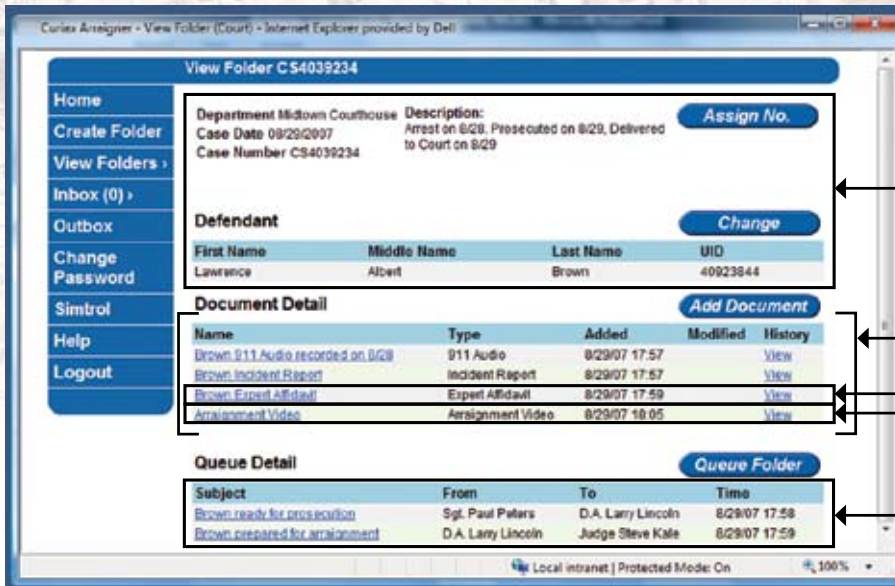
Curiax Arraigner - View Folder (Court) - Internet Explorer provided by Dell

View Folder CS4039234

Home
Create Folder
View Folders ›
Inbox (0) ›
Outbox
Change Password
Simtrol
Help
Logout

Department Midtown Courthouse
Case Date 08/29/2007
Case Number CS4039234

Description:
Arrest on 8/28, Prosecuted on 8/29, Delivered to Court on 8/29

Assign No.

Defendant

Change

| First Name | Middle Name | Last Name | UID |
|---|---|---|---|
| Lawrence | Albert | Brown | 40923844 |

Document Detail

Add Document

| Name | Type | Added | Modified | History |
|---|---|---|---|---|
| Brown 911 Audio recorded on 8/28 | 911 Audio | 8/29/07 17:57 | | View |
| Brown Incident Report | Incident Report | 8/29/07 17:57 | | View |
| Brown Expert Affidavit | Expert Affidavit | 8/29/07 17:59 | | View |
| Arraignment Video | Arraignment Video | 8/29/07 18:05 | | View |

Queue Detail

Queue Folder

| Subject | From | To | Time |
|---|---|---|---|
| Brown ready for prosecution | Sgt. Paul Peters | D.A. Larry Lincoln | 8/29/07 17:58 |
| Brown prepared for arraignment | D.A. Larry Lincoln | Judge Steve Kale | 8/29/07 17:59 |

Local intranet | Protected Mode: On
100%